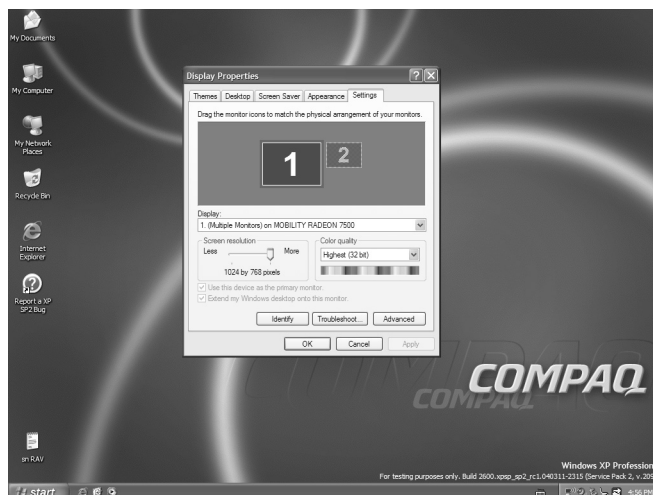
My Documents

My Computer

My Network Places

Recycle Bin

Internet Explorer

Report a XP SP2 Bug

sn RAV

Display Properties

Themes | Desktop | Screen Saver | Appearance | Settings

Drag the monitor icons to match the physical arrangement of your monitors.

1

2

Display:

1. (Multiple Monitors) on MOBILITY RADEON 7500

Screen resolution

Less

More

1024 by 768 pixels

Color quality

Highest (32 bit)

Use this device as the primary monitor.

Extend my Windows desktop onto this monitor.

Identify

Troubleshoot...

Advanced

OK

Cancel

Apply

COMPAQ

COMPAQ

Windows XP Profession

For testing purposes only. Build 2600.xpsp_sp2_rc1.040311-2315 (Service Pack 2, v.209

start

4:56 PM